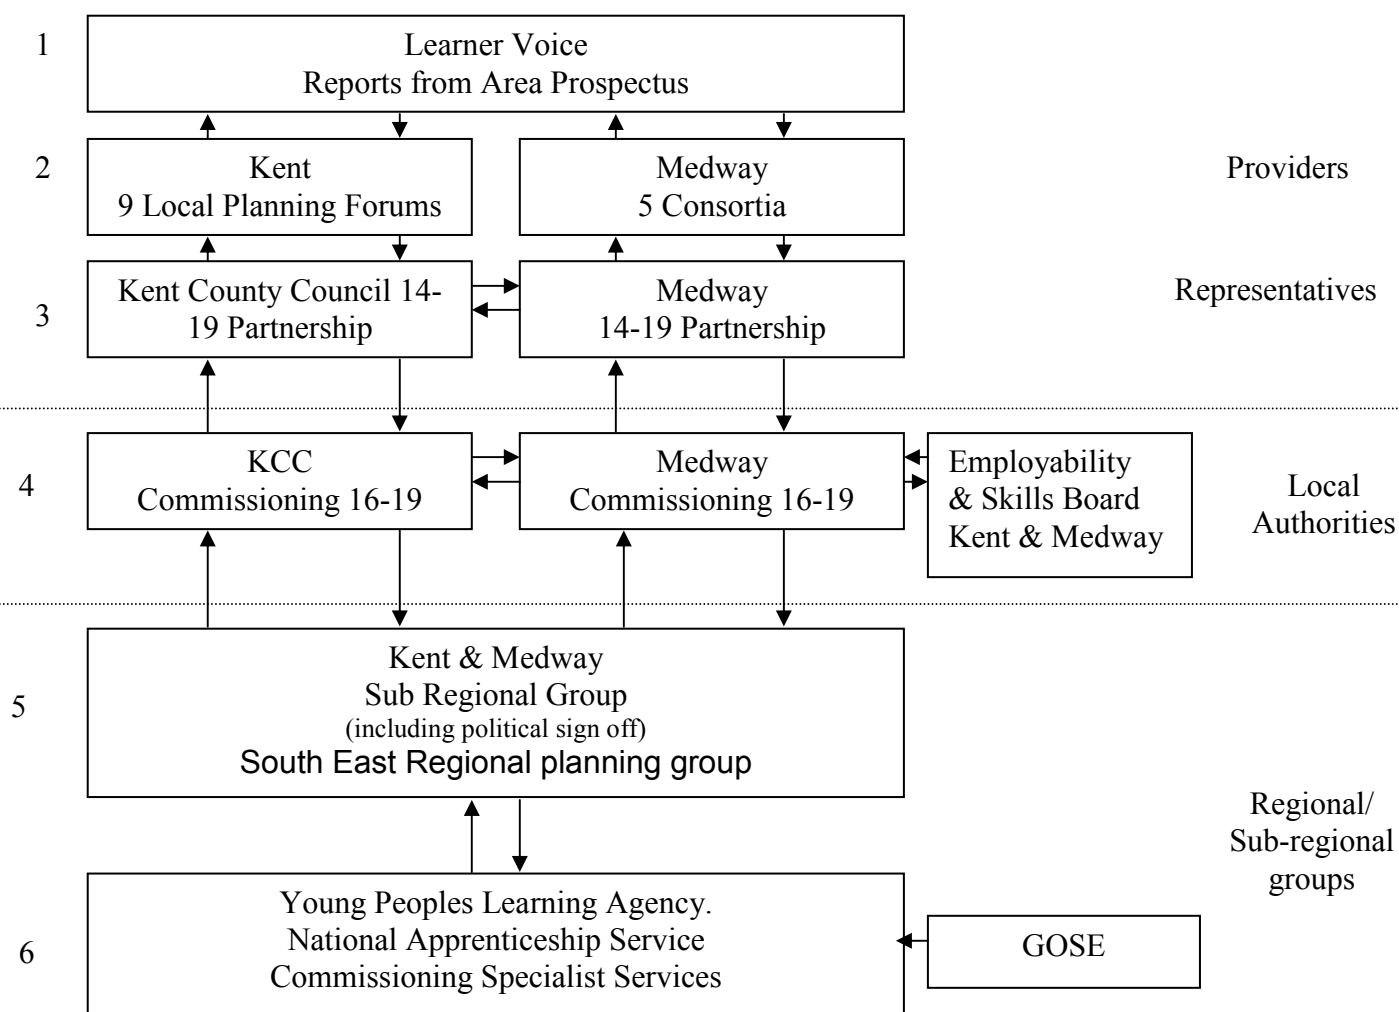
1 Learner Voice
Reports from Area Prospectus

2 Kent
9 Local Planning Forums

Medway
5 Consortia

Providers

3 Kent County Council 14-19 Partnership

Medway
14-19 Partnership

Representatives

4 KCC
Commissioning 16-19

Medway
Commissioning 16-19

Employability
& Skills Board
Kent & Medway

Local
Authorities

5 Kent & Medway
Sub Regional Group
(including political sign off)
South East Regional planning group

Regional/
Sub-regional
groups

6 Young Peoples Learning Agency.
National Apprenticeship Service
Commissioning Specialist Services

GOSE